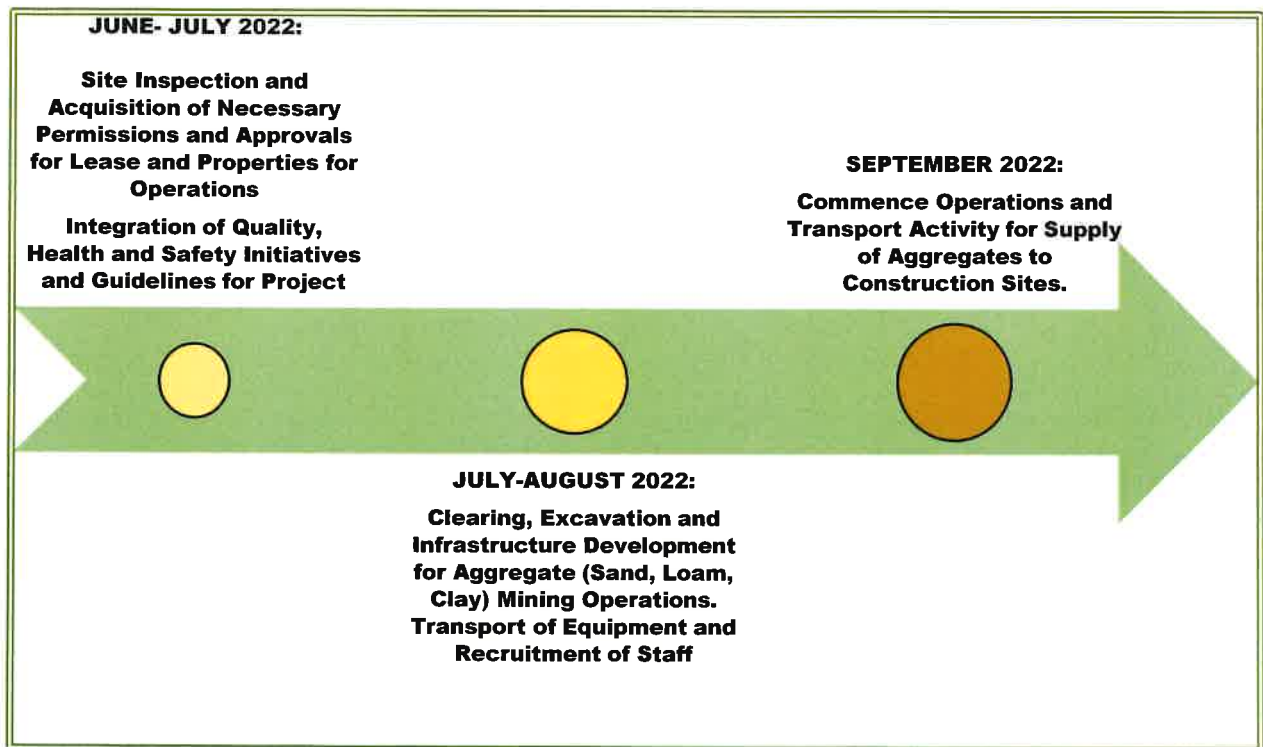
JUNE- JULY 2022:

Site Inspection and Acquisition of Necessary Permissions and Approvals for Lease and Properties for Operations

Integration of Quality, Health and Safety Initiatives and Guidelines for Project

SEPTEMBER 2022:

Commence Operations and Transport Activity for Supply of Aggregates to Construction Sites.

JULY-AUGUST 2022:

Clearing, Excavation and Infrastructure Development for Aggregate (Sand, Loam, Clay) Mining Operations. Transport of Equipment and Recruitment of Staff